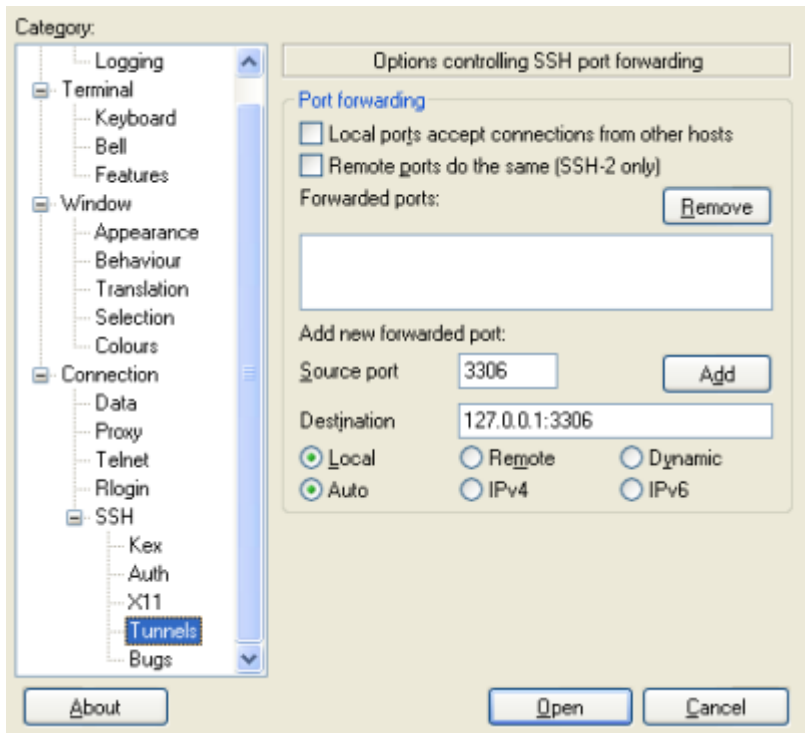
Category:

Logging
Terminal
Keyboard
Bell
Features
Window
Appearance
Behaviour
Translation
Selection
Colours
Connection
Data
Proxy
Telnet
Rlogin
SSH
Kex
Auth
X11
Tunnels
Bugs

Options controlling SSH port forwarding

Port forwarding
Local ports accept connections from other hosts
Remote ports do the same (SSH-2 only)
Forwarded ports:
Remove

Add new forwarded port:
Source port 3306
Add
Destination 127.0.0.1:3306
Local
Remote
Dynamic
Auto
IPv4
IPv6

About
Open
Cancel